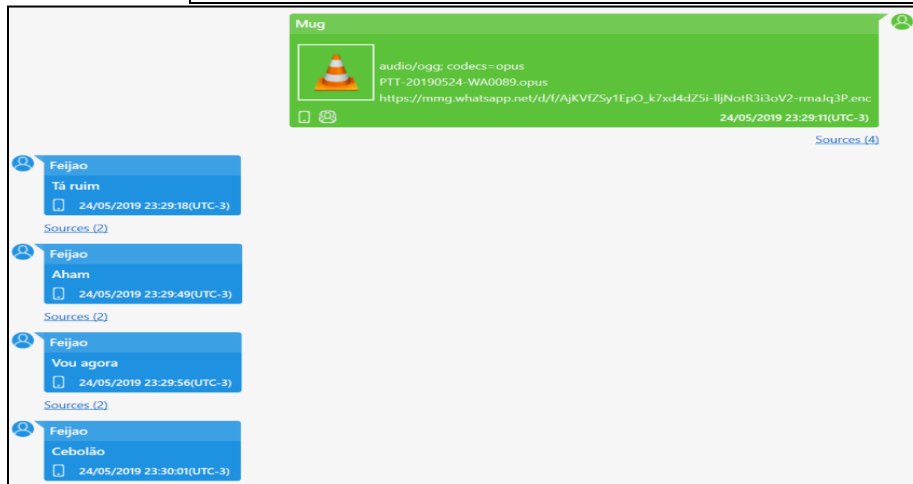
Mug

audio/ogg; codecs=opus
PTT-20190524-WA0089.opus
https://mmg.whatsapp.net/d/f/AjKVfZSy1EpO_k7xd4dZ5i-lljNotR3i3oV2-rmaJq3P.enc

24/05/2019 23:29:11(UTC-3)

Sources (4)

Feijao
Tá ruim
24/05/2019 23:29:18(UTC-3)
Sources (2)

Feijao
Aham
24/05/2019 23:29:49(UTC-3)
Sources (2)

Feijao
Vou agora
24/05/2019 23:29:56(UTC-3)
Sources (2)

Feijao
Cebolão
24/05/2019 23:30:01(UTC-3)